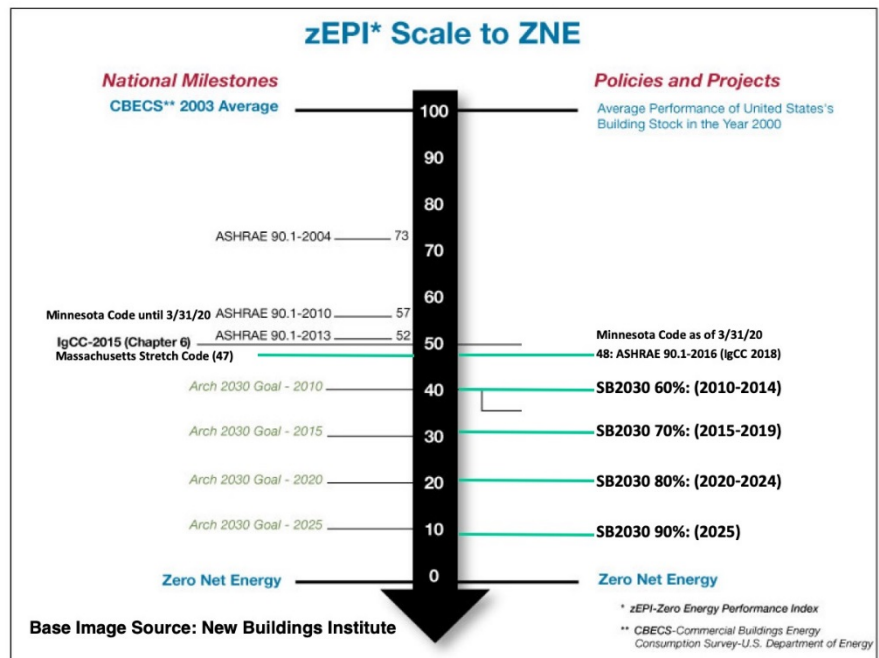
zEPI* Scale to ZNE

National Milestones

Policies and Projects

CBECS** 2003 Average

100

Average Performance of United States's Building Stock in the Year 2000

90

80

ASHRAE 90.1-2004 73

70

60

Minnesota Code until 3/31/20 ASHRAE 90.1-2010 57

ASHRAE 90.1-2013 52

IgCC-2015 (Chapter 6)

Massachusetts Stretch Code (47)

50

Minnesota Code as of 3/31/20

48: ASHRAE 90.1-2016 (IgCC 2018)

Arch 2030 Goal - 2010

40

SB2030 60%: (2010-2014)

Arch 2030 Goal - 2015

30

SB2030 70%: (2015-2019)

Arch 2030 Goal - 2020

20

SB2030 80%: (2020-2024)

Arch 2030 Goal - 2025

10

SB2030 90%: (2025)

Zero Net Energy

0

Zero Net Energy

Base Image Source: New Buildings Institute

* zEPI-Zero Energy Performance Index

** CBECS-Commercial Buildings Energy Consumption Survey-U.S. Department of Energy